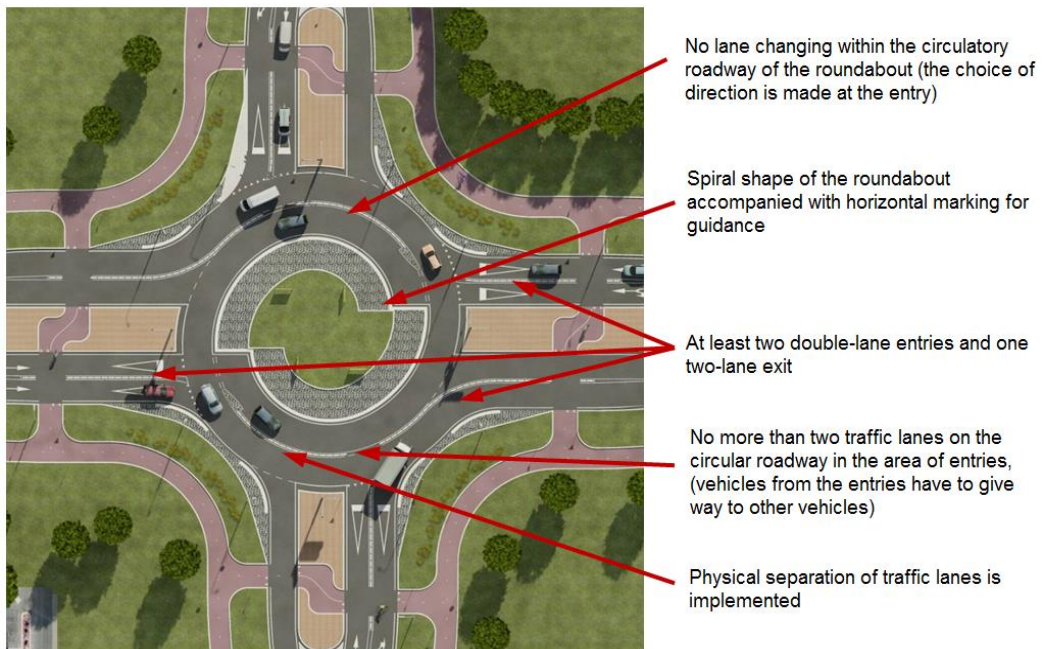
No lane changing within the circulatory roadway of the roundabout (the choice of direction is made at the entry)

Spiral shape of the roundabout accompanied with horizontal marking for guidance

At least two double-lane entries and one two-lane exit

No more than two traffic lanes on the circular roadway in the area of entries, (vehicles from the entries have to give way to other vehicles)

Physical separation of traffic lanes is implemented